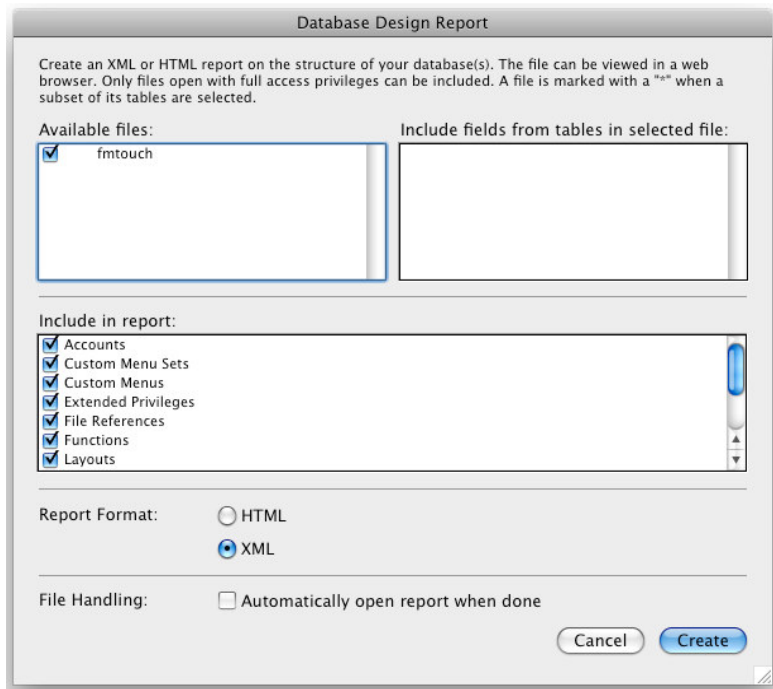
Database Design Report

Create an XML or HTML report on the structure of your database(s). The file can be viewed in a web browser. Only files open with full access privileges can be included. A file is marked with a "*" when a subset of its tables are selected.

Available files:

fmtouch

Include fields from tables in selected file:

Include in report:

Accounts
Custom Menu Sets
Custom Menus
Extended Privileges
File References
Functions
Layouts

Report Format:

HTML

XML

File Handling:

Automatically open report when done

Cancel

Create